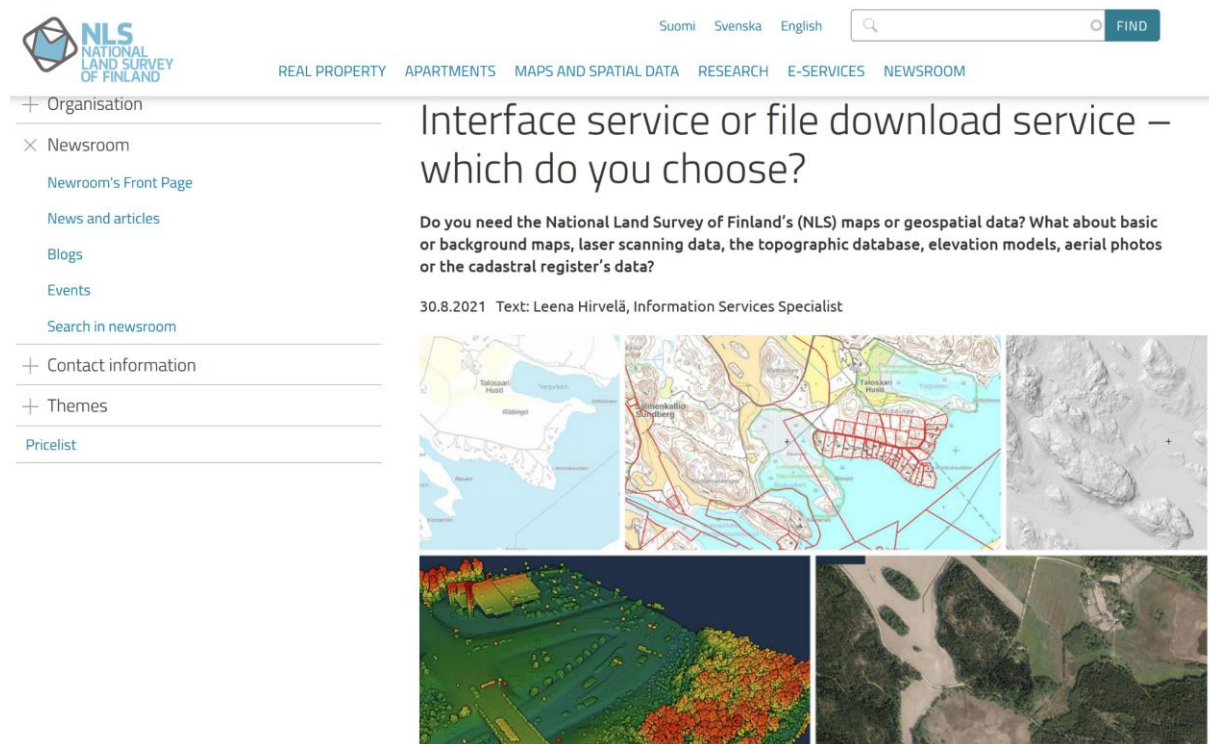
NLS NATIONAL LAND SURVEY OF FINLAND

Suomi Svenska English

FIND

REAL PROPERTY APARTMENTS MAPS AND SPATIAL DATA RESEARCH E-SERVICES NEWSROOM

+ Organisation

× Newsroom

Newroom's Front Page

News and articles

Blogs

Events

Search in newsroom

+ Contact information

+ Themes

Pricelist

Interface service or file download service – which do you choose?

Do you need the National Land Survey of Finland's (NLS) maps or geospatial data? What about basic or background maps, laser scanning data, the topographic database, elevation models, aerial photos or the cadastral register's data?

30.8.2021 Text: Leena Hirvelä, Information Services Specialist

Taloskari Husö

Råbbnga

Ilmenkallio Sundberg

Taloskari Husö